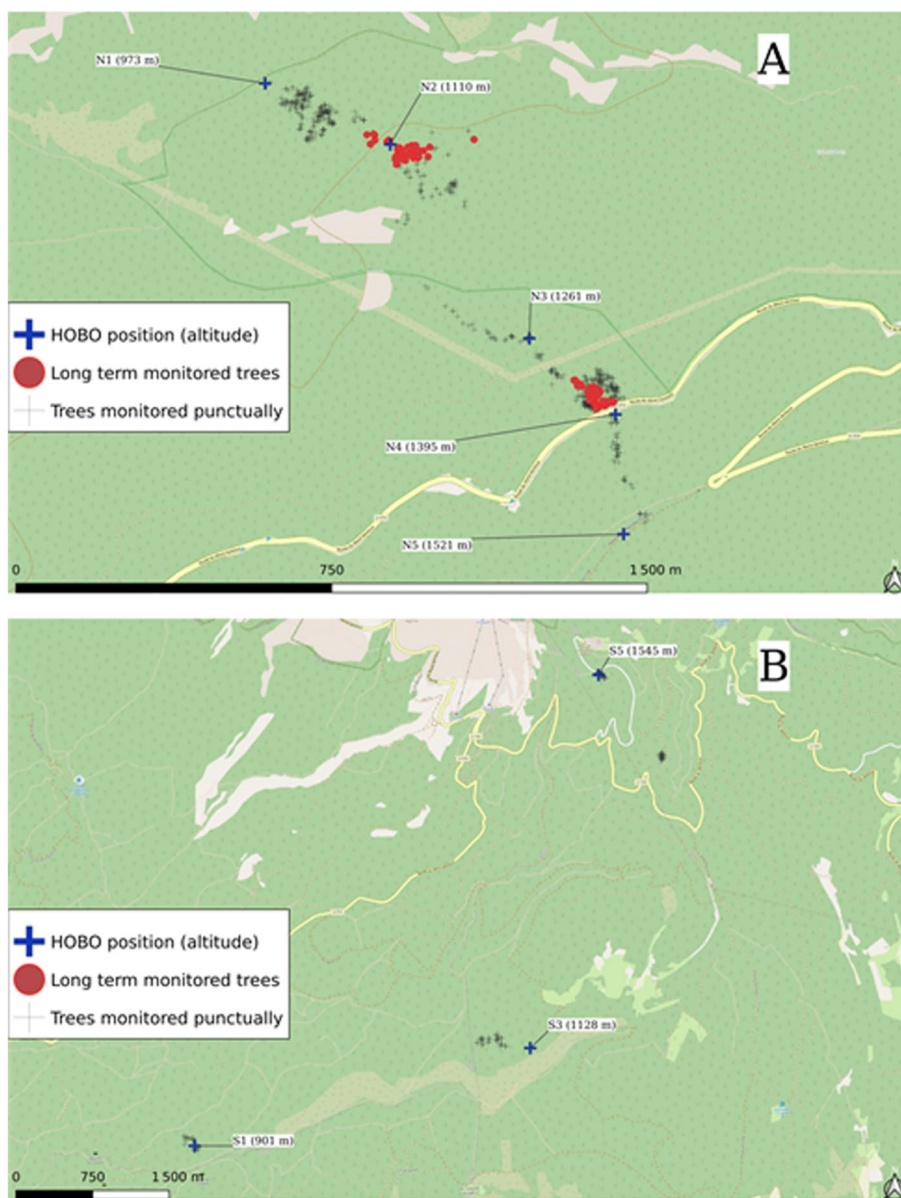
A

N1 (973 m)

N2 (1110 m)

N3 (1261 m)

N4 (1395 m)

N5 (1521 m)

HOBO position (altitude)
Long term monitored trees
Trees monitored punctually

0 750 1 500 m

B

S5 (1545 m)

S3 (1128 m)

S1 (901 m)

HOBO position (altitude)
Long term monitored trees
Trees monitored punctually

0 750 1 500 m